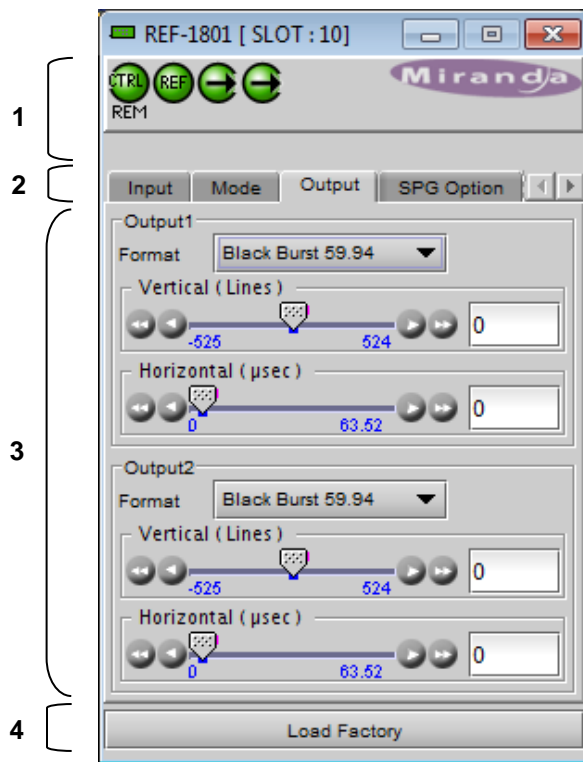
REF-1801 [ SLOT : 10]

CTRL REF

REM

Miranda

1

2

Input Mode Output SPG Option

3

Output1

Format Black Burst 59.94

Vertical ( Lines )

-525 524 0

Horizontal ( µsec )

0 63.52 0

Output2

Format Black Burst 59.94

Vertical ( Lines )

-525 524 0

Horizontal ( µsec )

0 63.52 0

4

Load Factory